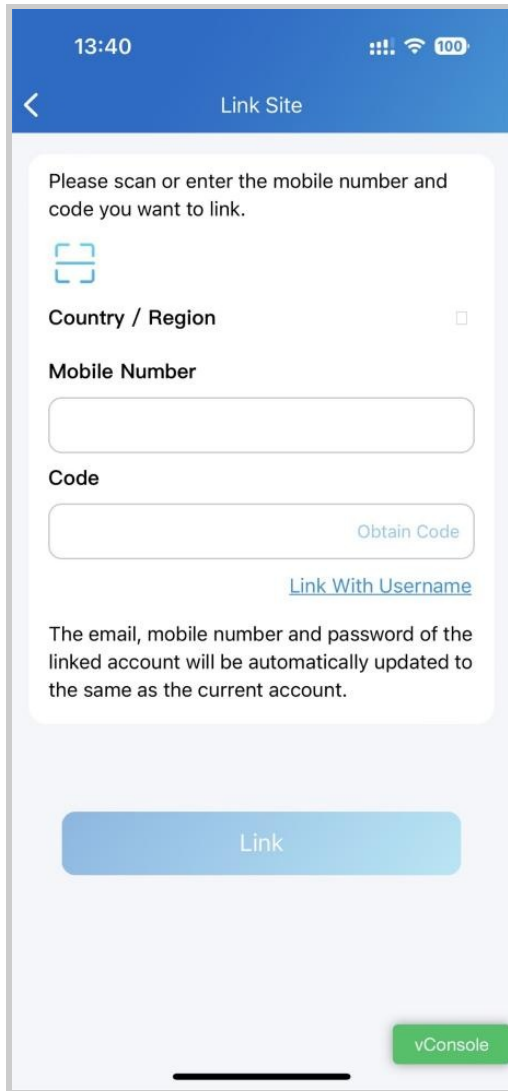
13:40

100

Link Site

Please scan or enter the mobile number and code you want to link.

Country / Region

Mobile Number

Code

Obtain Code

Link With Username

The email, mobile number and password of the linked account will be automatically updated to the same as the current account.

Link

vConsole